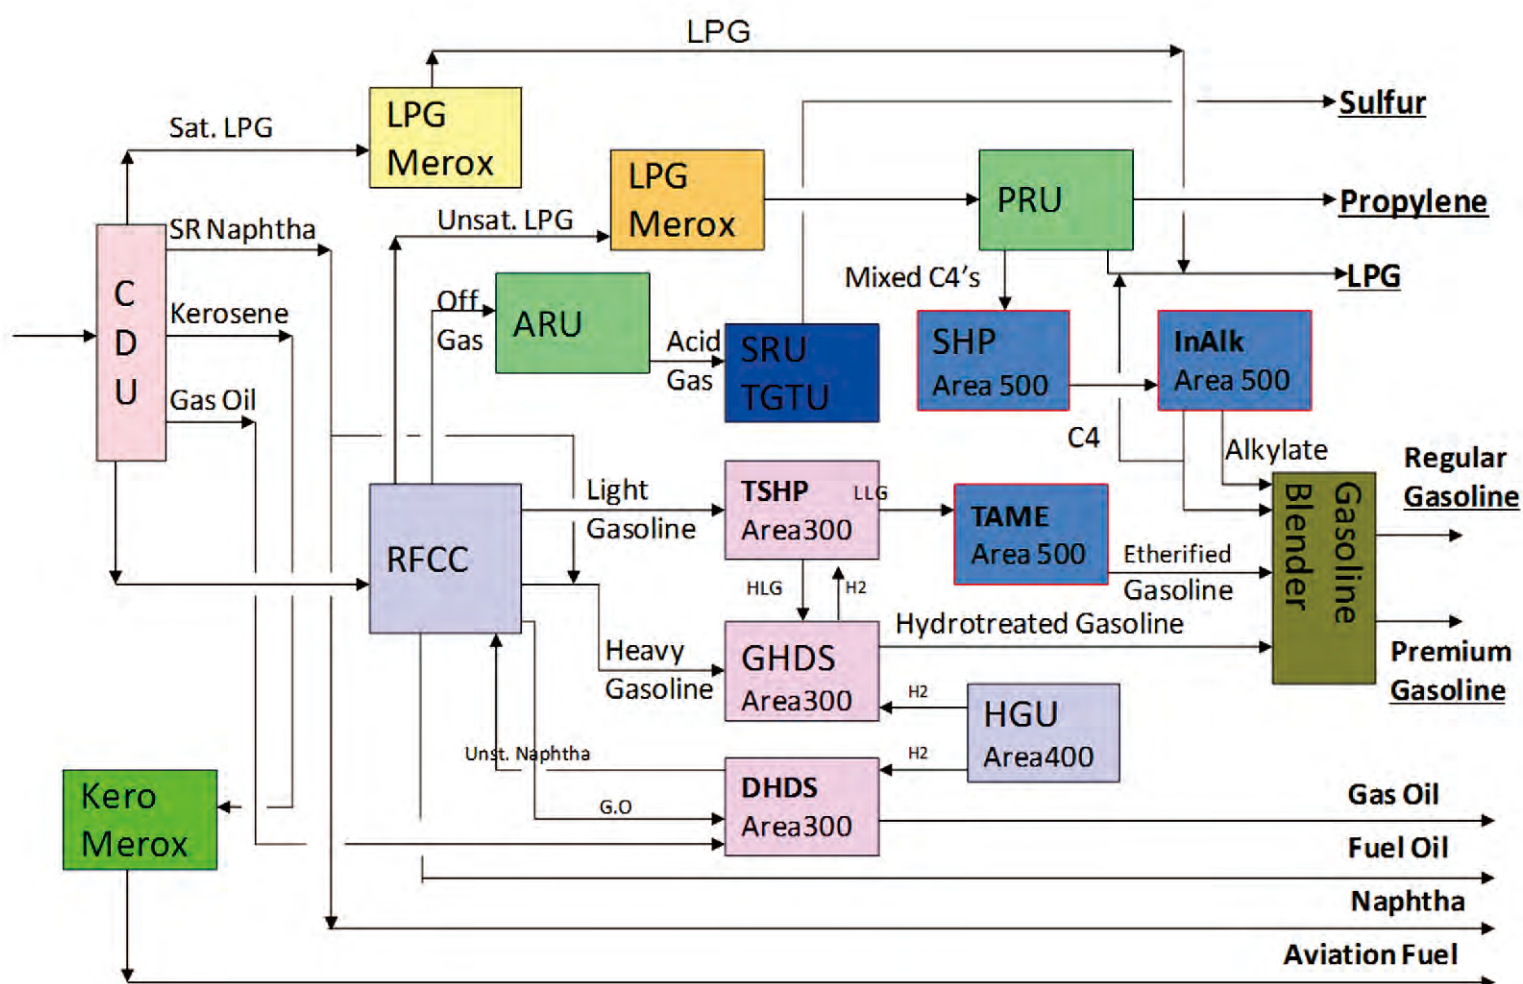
LPG

Sulfur

Sat. LPG

LPG Merox

LPG Merox

PRU

Propylene

SR Naphtha

Unsat. LPG

Mixed C4's

LPG

C D U

Kerosene

Off Gas

ARU

Acid Gas

SRU TGTU

SHP Area 500

InAlk Area 500

Gas Oil

C4

Alkylate

Regular Gasoline

RFCC

Light Gasoline

TSHP Area300

LLG

TAME Area 500

Etherified Gasoline

Gasoline Blender

HLG

H2

Hydrotreated Gasoline

Heavy Gasoline

GHDS Area300

H2

HGU Area400

Premium Gasoline

Unst. Naphtha

H2

Kero Merox

DHDS Area300

Gas Oil

G.O

Fuel Oil

Naphtha

Aviation Fuel